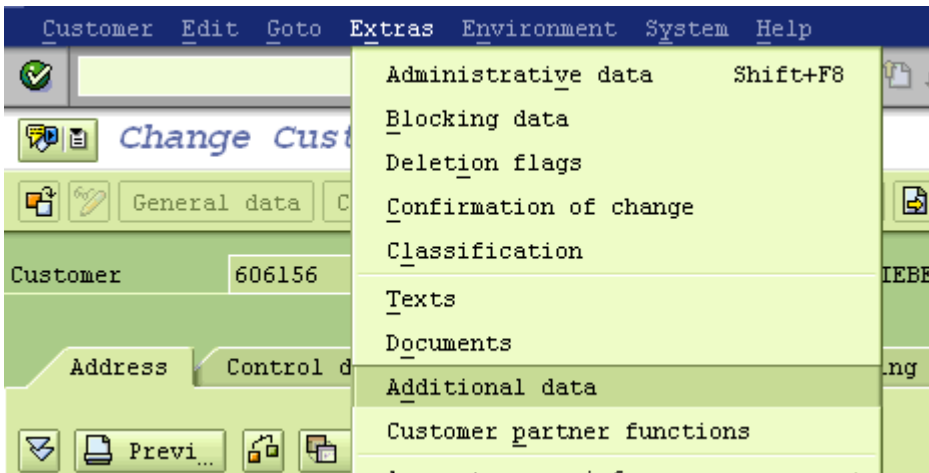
Customer Edit Goto Extras Environment System Help

Change Cust

General data C

Customer 606156

IEBE

Address Control d

ng

Previ...

Administrative data Shift+F8
Blocking data
Deletion flags
Confirmation of change
Classification
Texts
Documents
Additional data
Customer partner functions